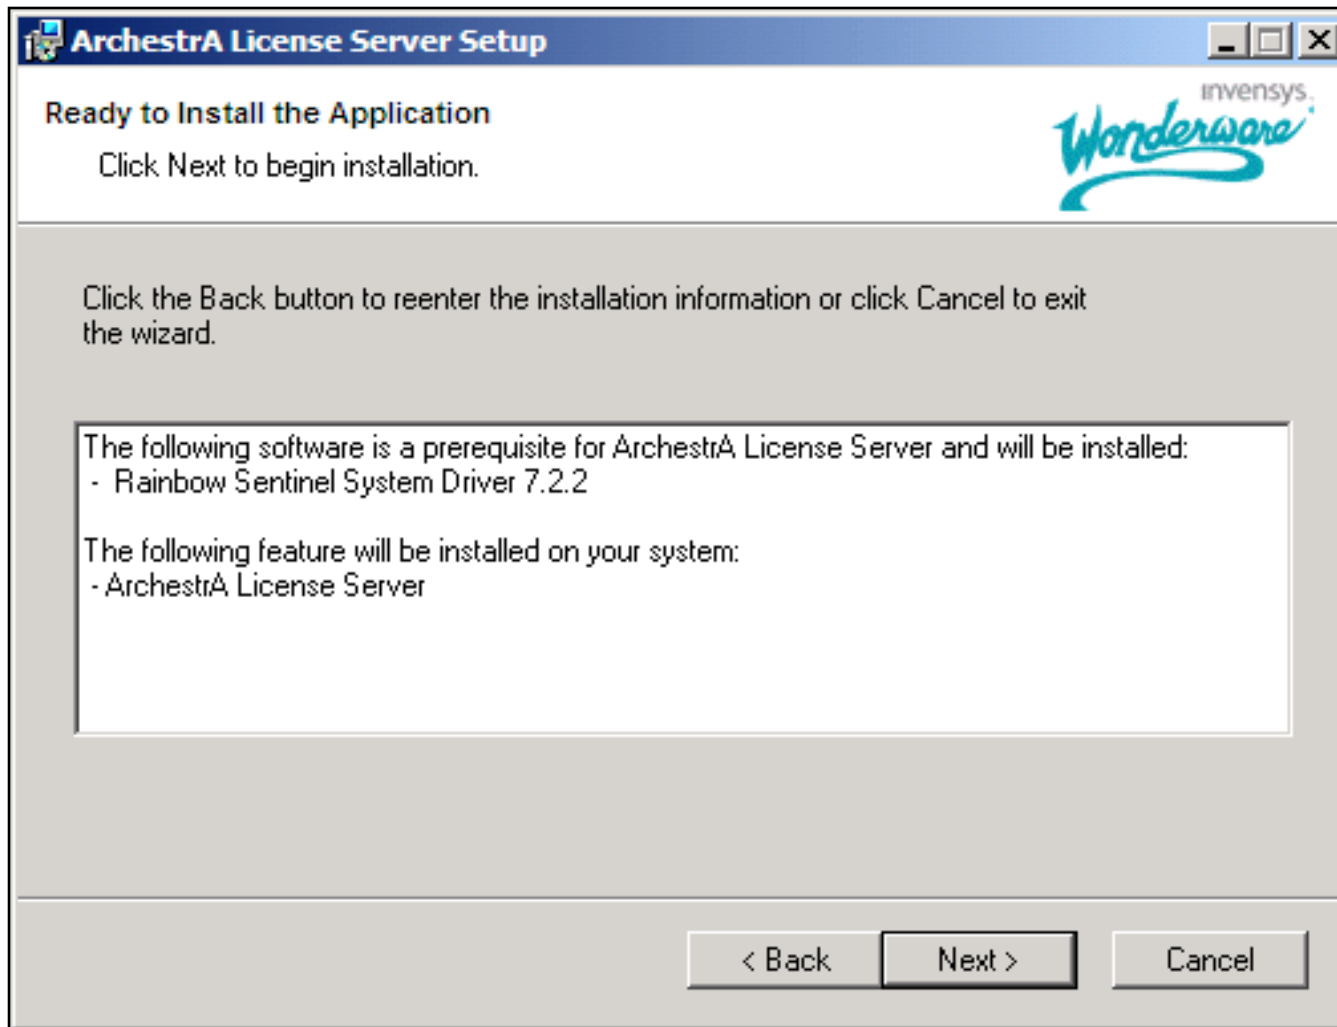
ArchestrA License Server Setup

Ready to Install the Application

Click Next to begin installation.

invensys

Wonderware

Click the Back button to reenter the installation information or click Cancel to exit the wizard.

The following software is a prerequisite for ArchestrA License Server and will be installed:
- Rainbow Sentinel System Driver 7.2.2

The following feature will be installed on your system:
- ArchestrA License Server

< Back

Next >

Cancel